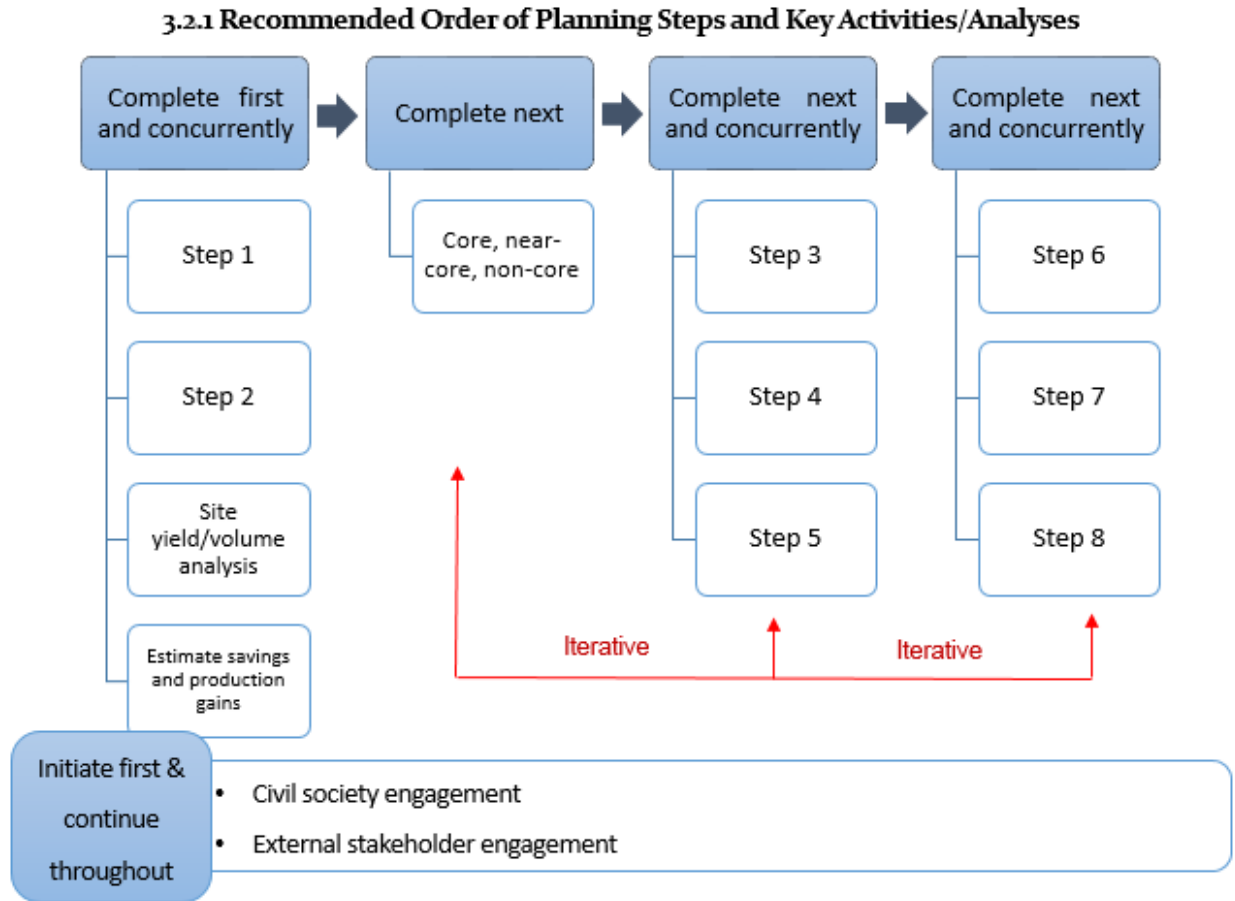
3.2.1 Recommended Order of Planning Steps and Key Activities/Analyses

Complete first and concurrently

Step 1

Step 2

Site yield/volume analysis

Estimate savings and production gains

Complete next

Core, near-core, non-core

Complete next and concurrently

Step 3

Step 4

Step 5

Complete next and concurrently

Step 6

Step 7

Step 8

Iterative

Iterative

Initiate first & continue throughout

• Civil society engagement
• External stakeholder engagement